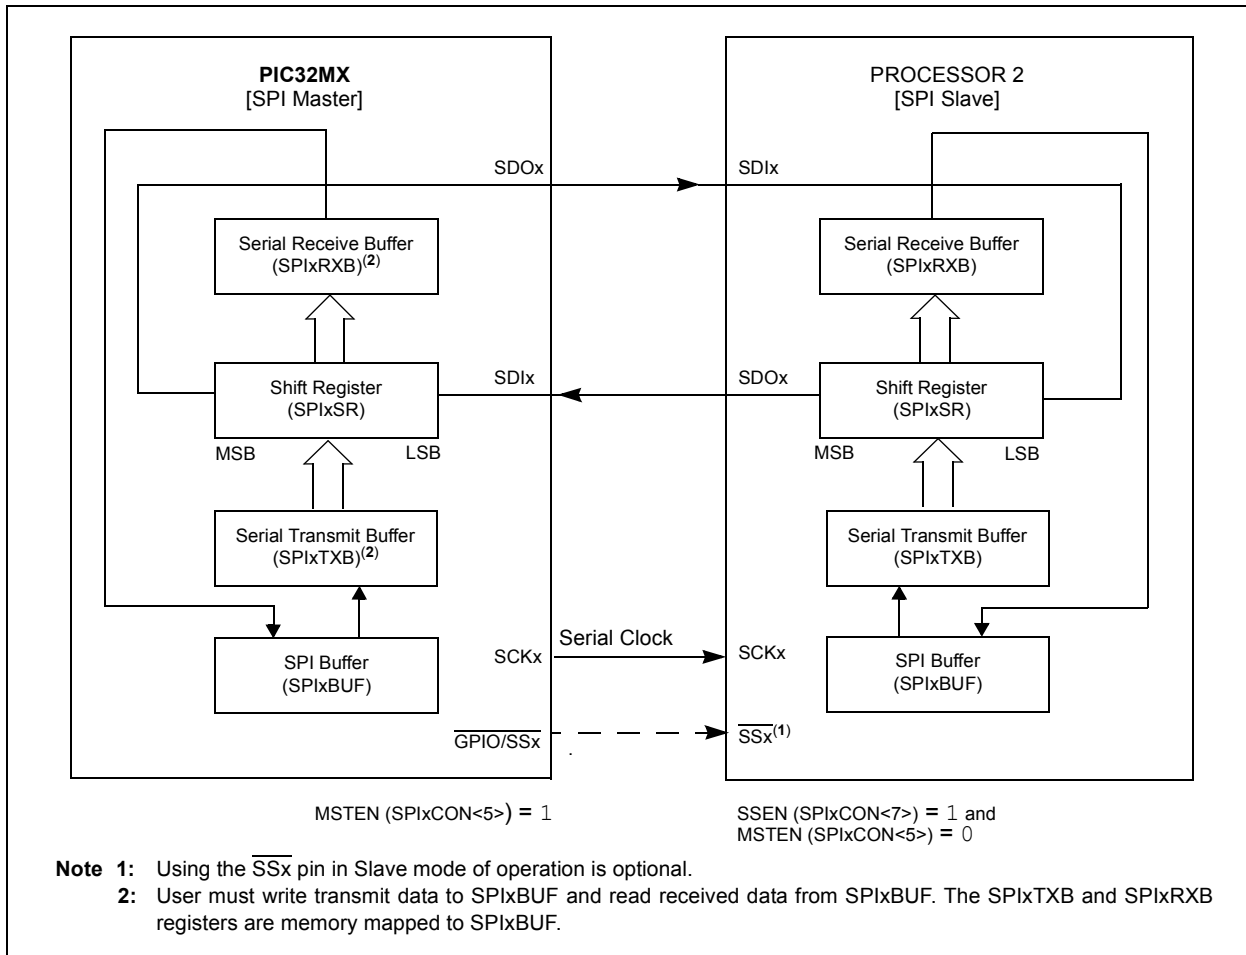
PIC32MX
[SPI Master]

PROCESSOR 2
[SPI Slave]

SDOx

SDIx

Serial Receive Buffer
(SPIxRXB)$^{(2)}$

Serial Receive Buffer
(SPIxRXB)

SDIx

SDOx

Shift Register
(SPIxSR)

Shift Register
(SPIxSR)

MSB

LSB

MSB

LSB

Serial Transmit Buffer
(SPIxTXB)$^{(2)}$

Serial Transmit Buffer
(SPIxTXB)

Serial Clock

SCKx

SCKx

SPI Buffer
(SPIxBUF)

SPI Buffer
(SPIxBUF)

$\overline{\text{GPIO/SSx}}$

$\overline{\text{SSx}}^{(1)}$

MSTEN (SPIxCON<5>) = 1

SSEN (SPIxCON<7>) = 1 and
MSTEN (SPIxCON<5>) = 0

Note 1: Using the $\overline{\text{SSx}}$ pin in Slave mode of operation is optional.
2: User must write transmit data to SPIxBUF and read received data from SPIxBUF. The SPIxTXB and SPIxRXB registers are memory mapped to SPIxBUF.